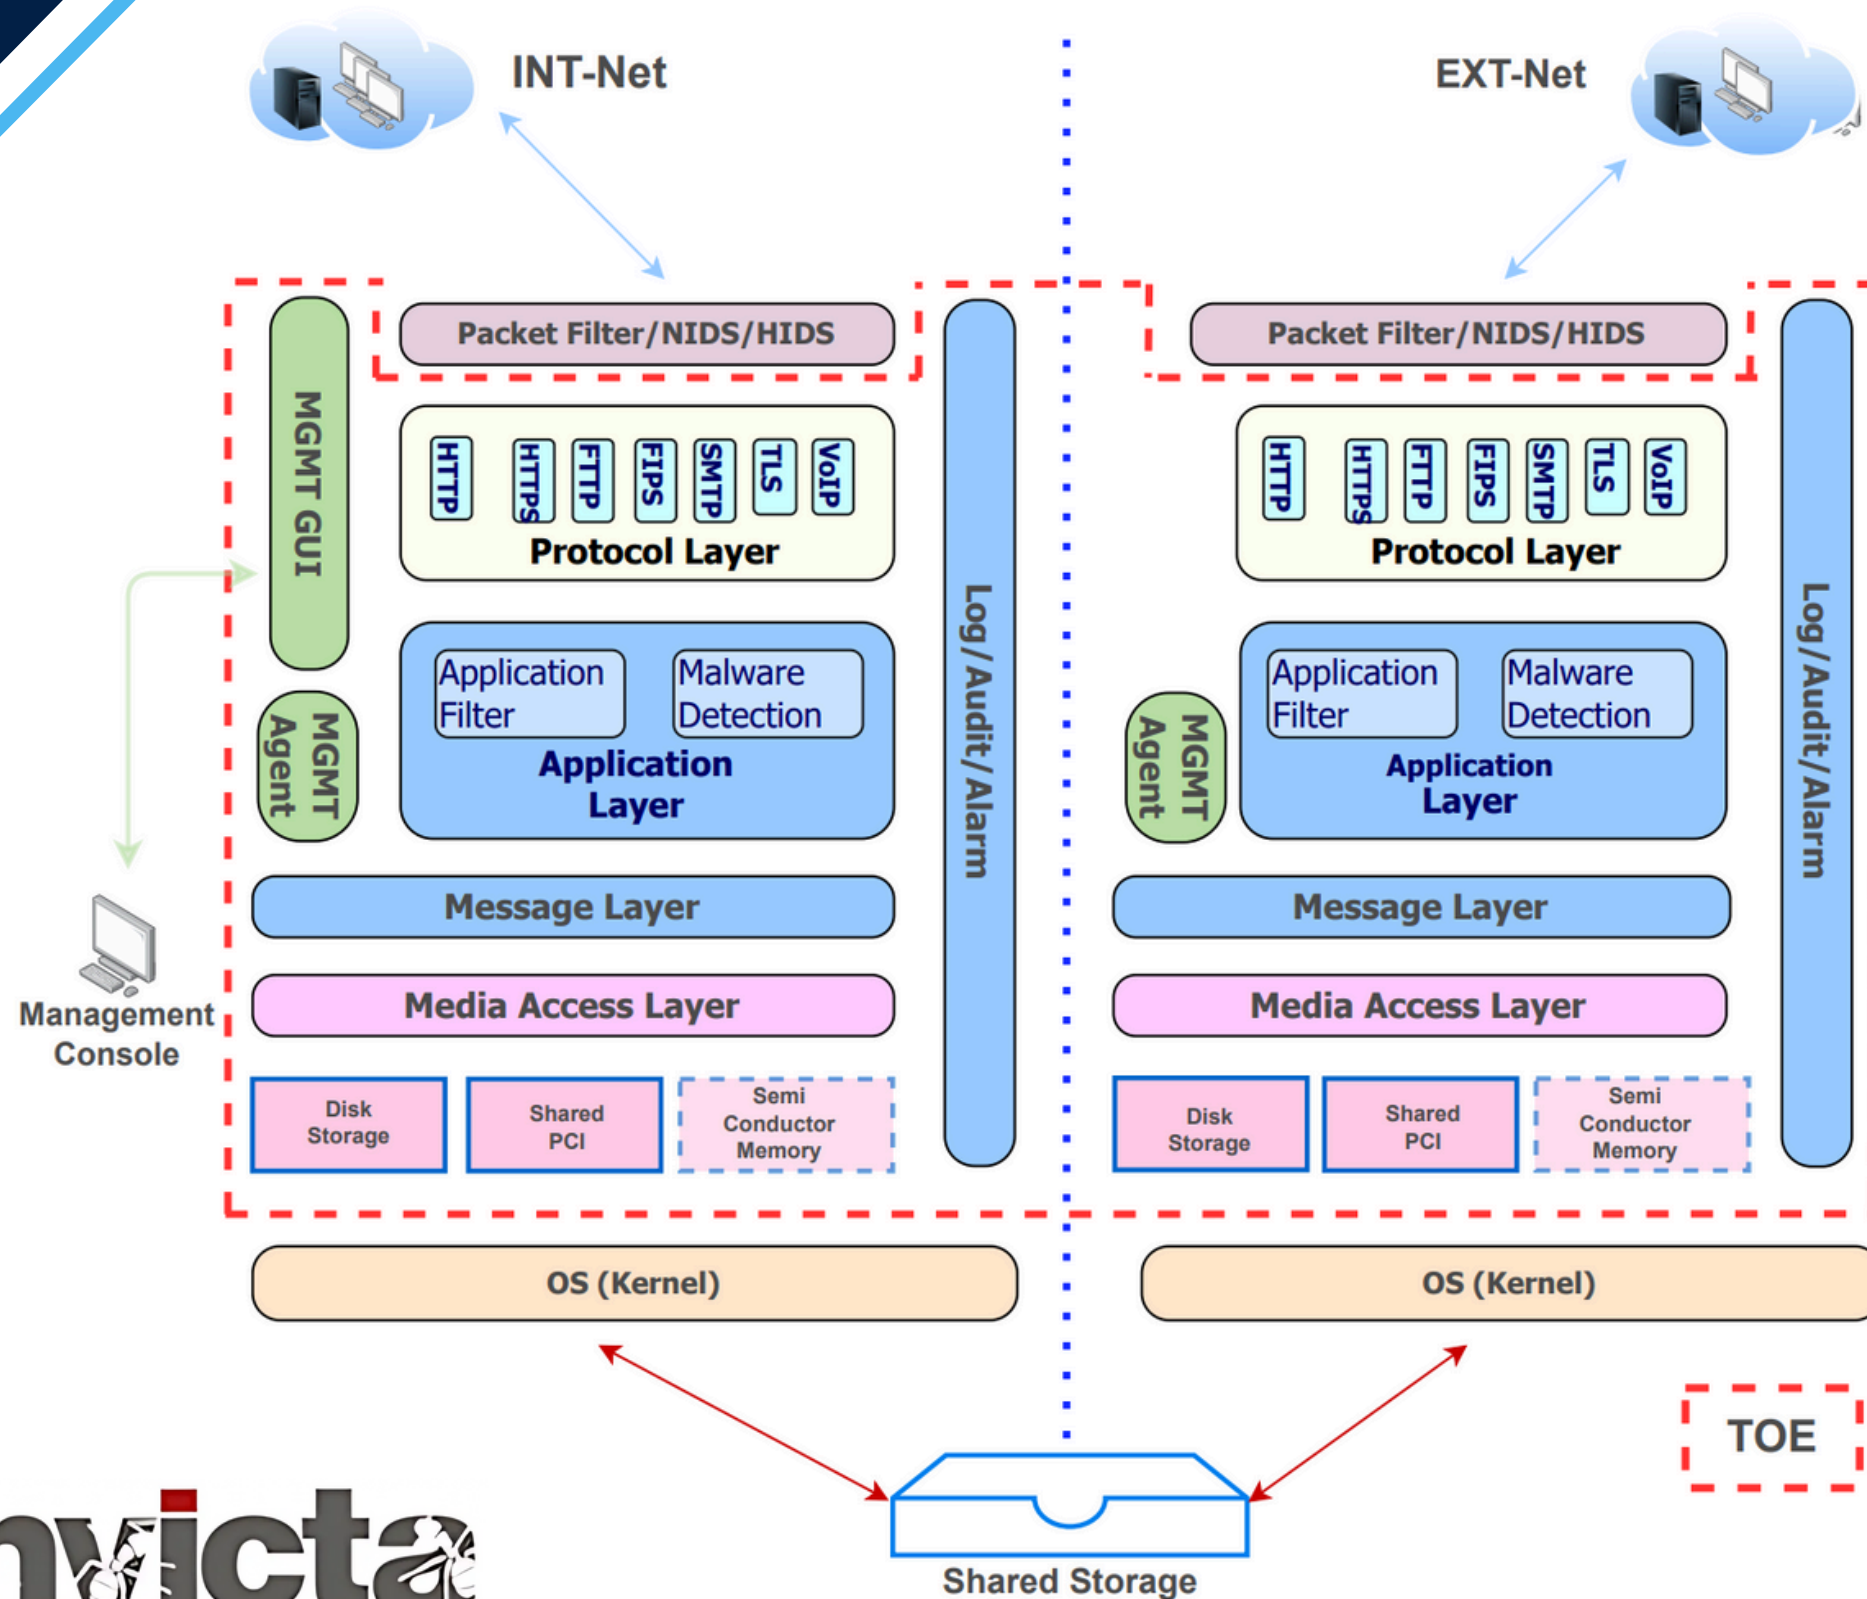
INT-Net

EXT-Net

MGMT GUI

Packet Filter/NIDS/HIDS

HTTP HTTPS FTTP FIPS SMTP TLS VoIP

Protocol Layer

MGMT Agent

Application Filter

Malware Detection

Application Layer

Log/Audit/Alarm

Message Layer

Media Access Layer

Management Console

Disk Storage

Shared PCI

Semi Conductor Memory

Packet Filter/NIDS/HIDS

HTTP HTTPS FTTP FIPS SMTP TLS VoIP

Protocol Layer

MGMT Agent

Application Filter

Malware Detection

Application Layer

Log/Audit/Alarm

Message Layer

Media Access Layer

Disk Storage

Shared PCI

Semi Conductor Memory

OS (Kernel)

OS (Kernel)

TOE

Shared Storage

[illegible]victa